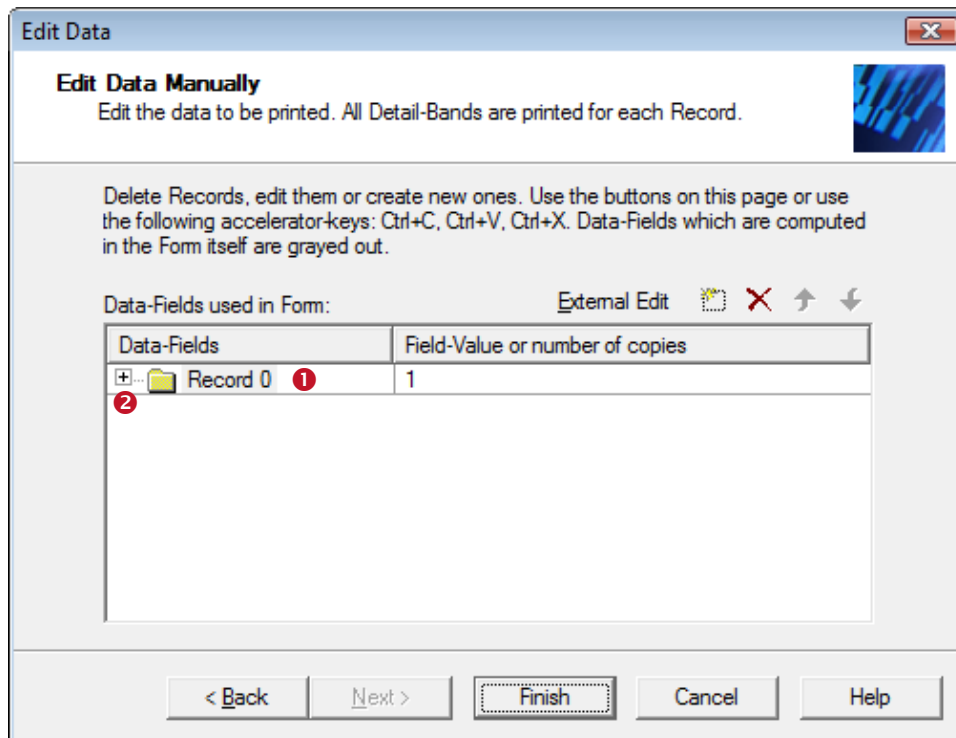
Edit Data

Edit Data Manually

Edit the data to be printed. All Detail-Bands are printed for each Record.

Delete Records, edit them or create new ones. Use the buttons on this page or use the following accelerator-keys: Ctrl+C, Ctrl+V, Ctrl+X. Data-Fields which are computed in the Form itself are grayed out.

Data-Fields used in Form:

External Edit

| Data-Fields | Field-Value or number of copies |
|---|---|
| Record 0 ❶ | 1 |

❷

< Back   Next >   Finish   Cancel   Help